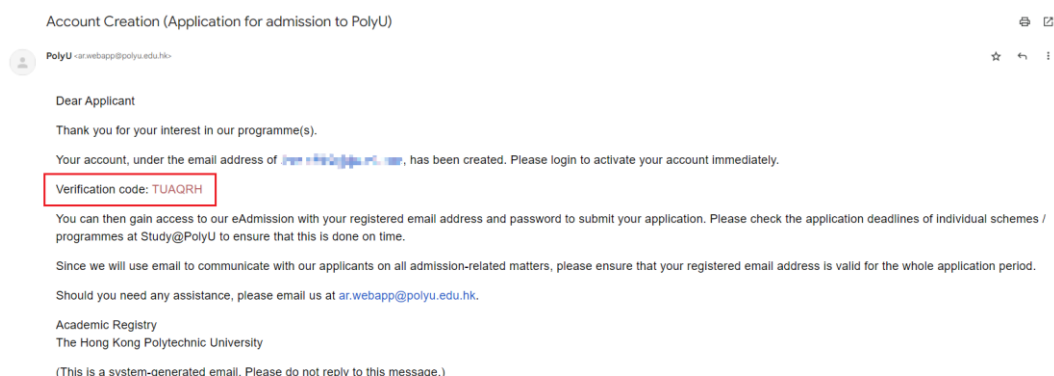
Account Creation (Application for admission to PolyU)

PolyU <ar.webapp@polyu.edu.hk>

Dear Applicant

Thank you for your interest in our programme(s).

Your account, under the email address of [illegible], has been created. Please login to activate your account immediately.

Verification code: TUAQRH

You can then gain access to our eAdmission with your registered email address and password to submit your application. Please check the application deadlines of individual schemes / programmes at Study@PolyU to ensure that this is done on time.

Since we will use email to communicate with our applicants on all admission-related matters, please ensure that your registered email address is valid for the whole application period.

Should you need any assistance, please email us at ar.webapp@polyu.edu.hk.

Academic Registry
The Hong Kong Polytechnic University

(This is a system-generated email. Please do not reply to this message.)